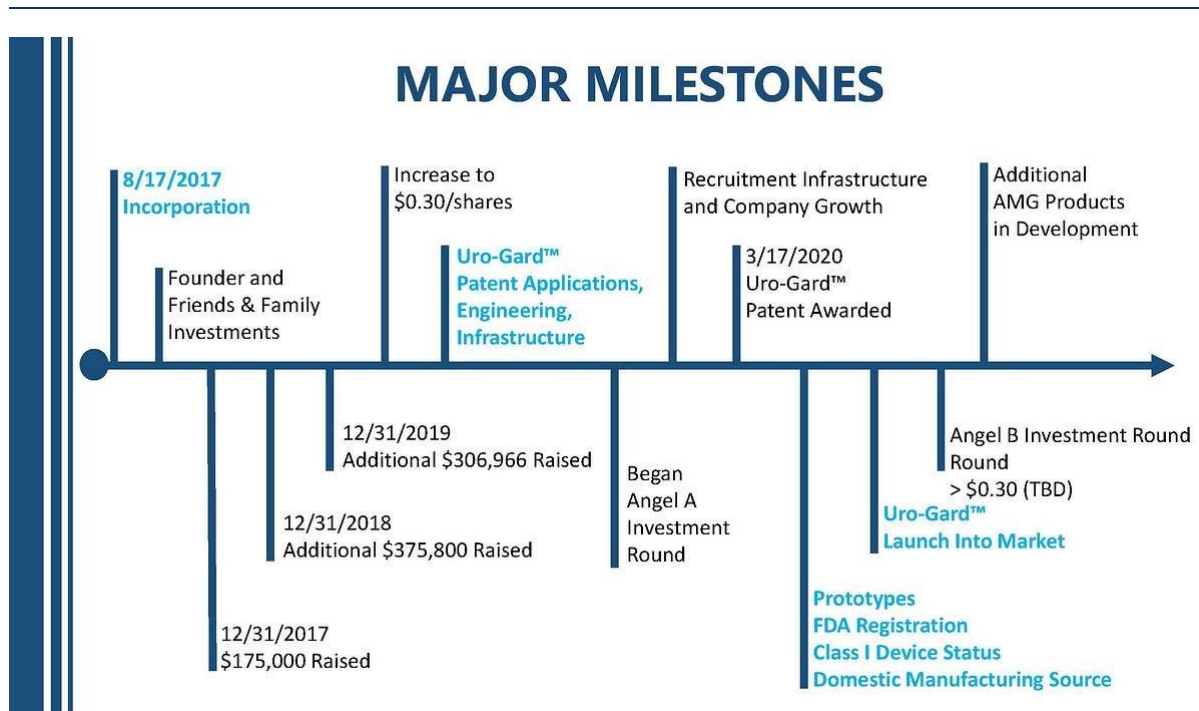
MAJOR MILESTONES

8/17/2017
Incorporation

Founder and Friends & Family Investments

12/31/2017
$175,000 Raised

12/31/2018
Additional $375,800 Raised

12/31/2019
Additional $306,966 Raised

Increase to $0.30/shares

Uro-Gard™
Patent Applications, Engineering, Infrastructure

Began Angel A Investment Round

Recruitment Infrastructure and Company Growth

3/17/2020
Uro-Gard™
Patent Awarded

Prototypes
FDA Registration
Class I Device Status
Domestic Manufacturing Source

Uro-Gard™
Launch Into Market

Angel B Investment Round Round
> $0.30 (TBD)

Additional AMG Products in Development